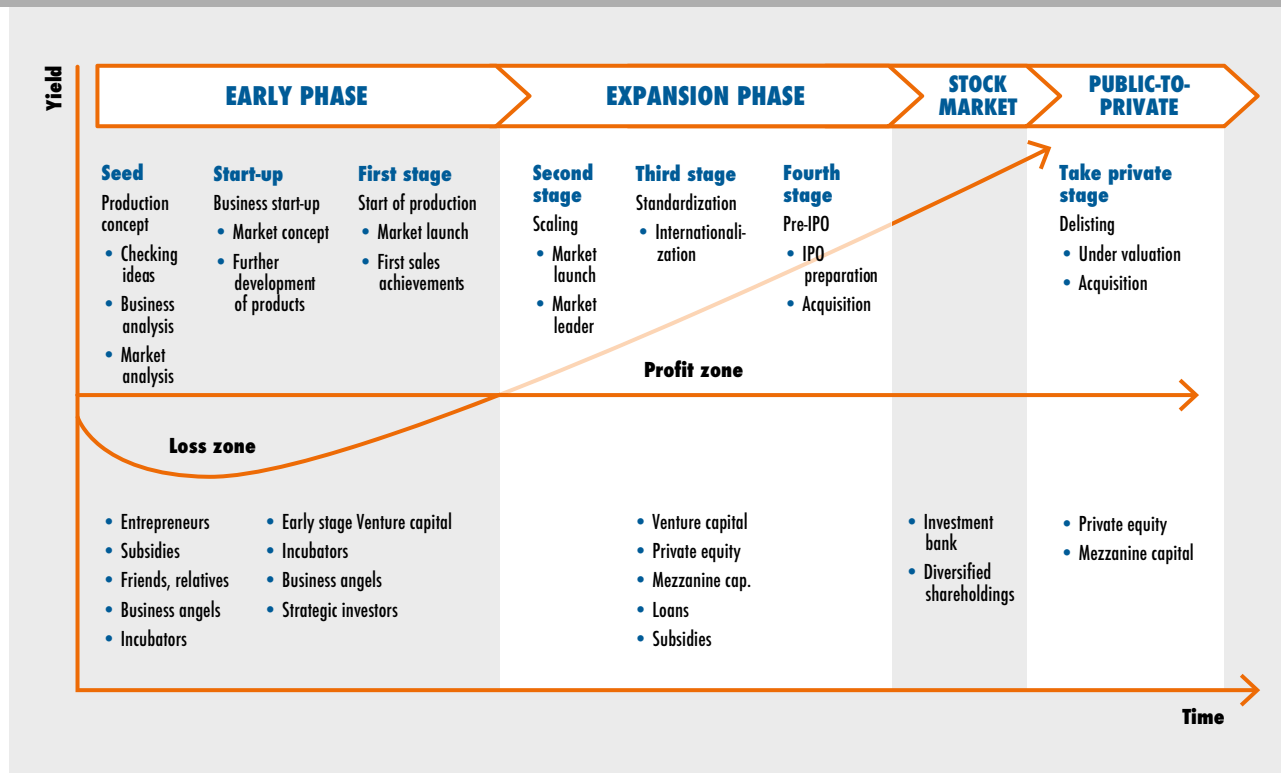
Yield

EARLY PHASE

EXPANSION PHASE

STOCK MARKET

PUBLIC-TO-PRIVATE

Seed
Production concept
• Checking ideas
• Business analysis
• Market analysis

Start-up
Business start-up
• Market concept
• Further development of products

First stage
Start of production
• Market launch
• First sales achievements

Second stage
Scaling
• Market launch
• Market leader

Third stage
Standardization
• Internationalization

Fourth stage
Pre-IPO
• IPO preparation
• Acquisition

Take private stage
Delisting
• Under valuation
• Acquisition

Profit zone

Loss zone

• Entrepreneurs
• Subsidies
• Friends, relatives
• Business angels
• Incubators

• Early stage Venture capital
• Incubators
• Business angels
• Strategic investors

• Venture capital
• Private equity
• Mezzanine cap.
• Loans
• Subsidies

• Investment bank
• Diversified shareholdings

• Private equity
• Mezzanine capital

Time